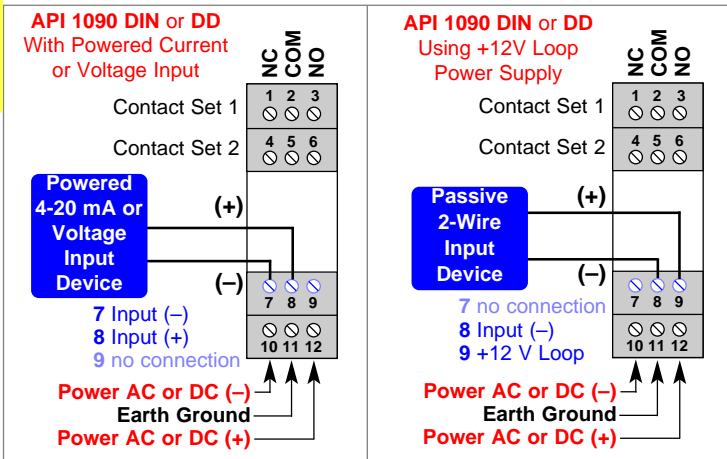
API 1090 DIN or DD
With Powered Current or Voltage Input

NC COM NO

Contact Set 1
1 2 3

Contact Set 2
4 5 6

Powered 4-20 mA or Voltage Input Device

(+)

(–)

7 8 9

7 Input (–)
8 Input (+)
9 no connection

10 11 12

Power AC or DC (–)
Earth Ground
Power AC or DC (+)

API 1090 DIN or DD
Using +12V Loop Power Supply

NC COM NO

Contact Set 1
1 2 3

Contact Set 2
4 5 6

Passive 2-Wire Input Device

(+)

(–)

7 8 9

7 no connection
8 Input (–)
9 +12 V Loop

10 11 12

Power AC or DC (–)
Earth Ground
Power AC or DC (+)